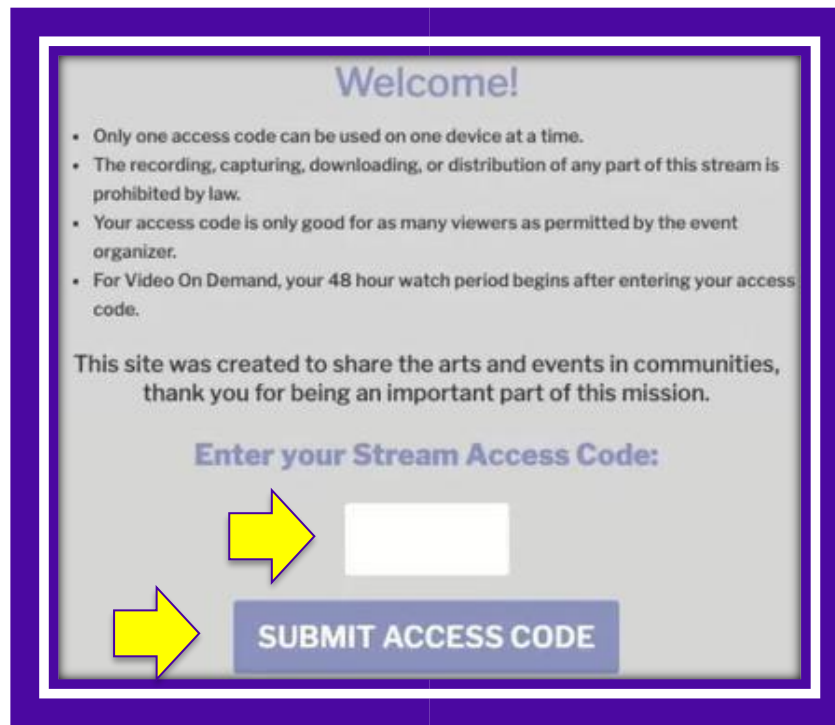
Welcome!

- Only one access code can be used on one device at a time.
- The recording, capturing, downloading, or distribution of any part of this stream is prohibited by law.
- Your access code is only good for as many viewers as permitted by the event organizer.
- For Video On Demand, your 48 hour watch period begins after entering your access code.

This site was created to share the arts and events in communities, thank you for being an important part of this mission.

Enter your Stream Access Code:

SUBMIT ACCESS CODE